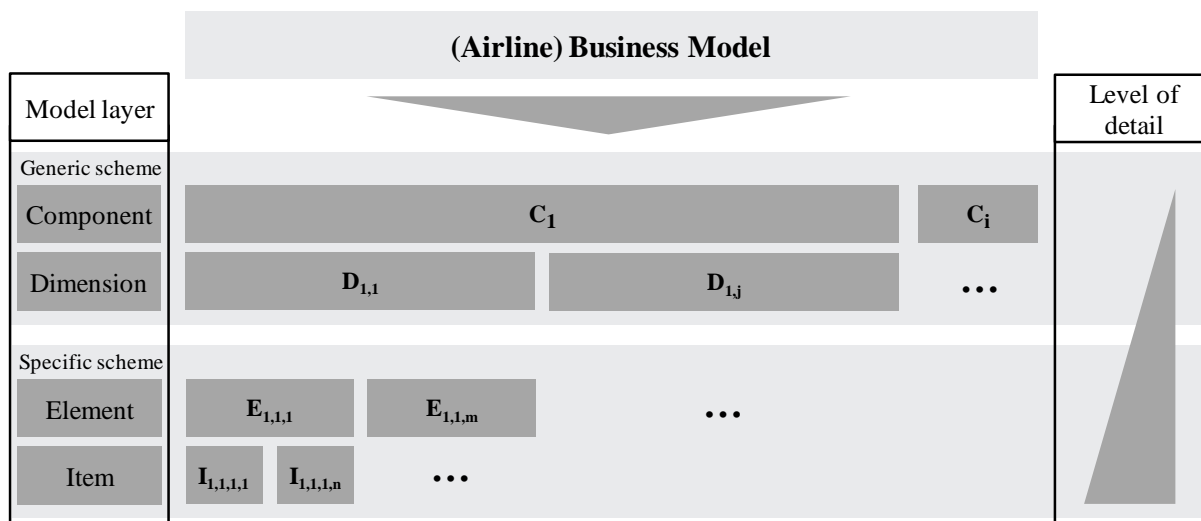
(Airline) Business Model

Model layer

Level of detail

Generic scheme

Component

$C_1$

$C_i$

Dimension

$D_{1,1}$

$D_{1,j}$

...

Specific scheme

Element

$E_{1,1,1}$

$E_{1,1,m}$

...

Item

$I_{1,1,1,1}$

$I_{1,1,1,n}$

...